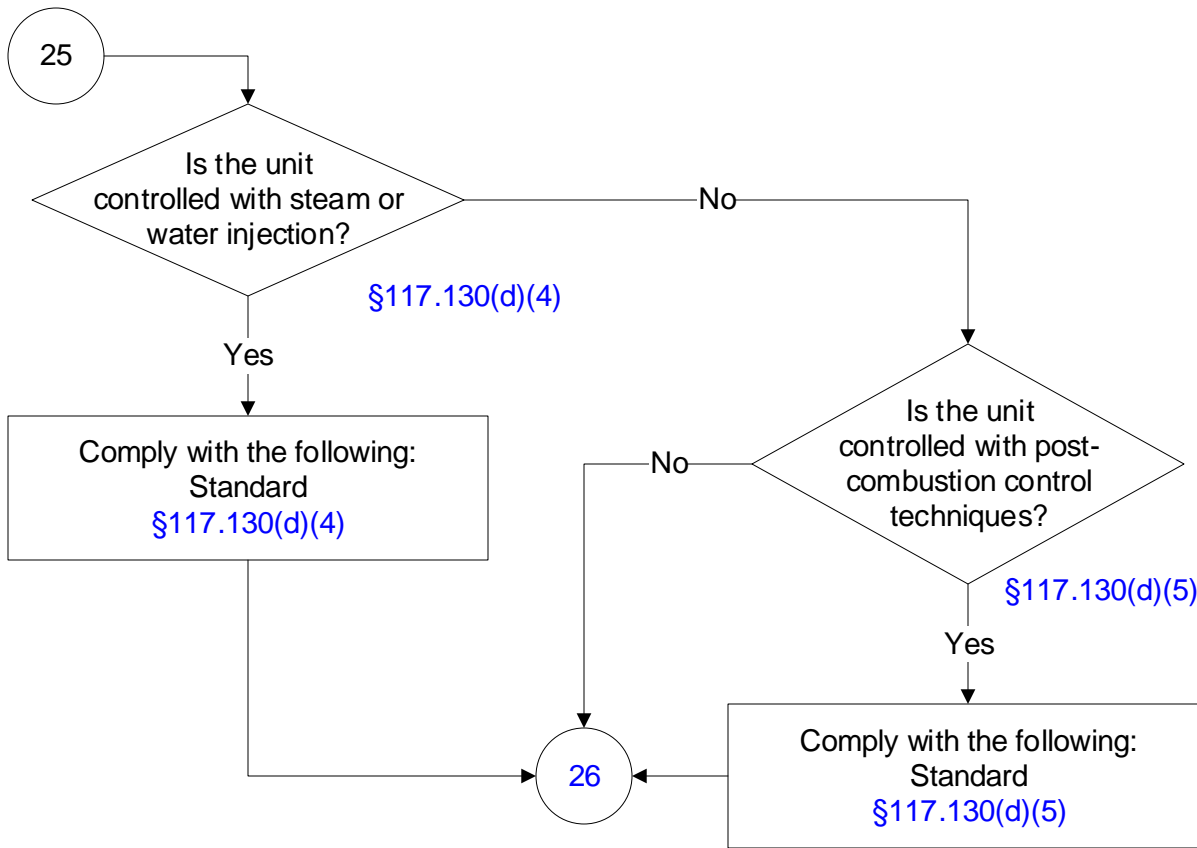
25

Is the unit controlled with steam or water injection?

§117.130(d)(4)

No

Yes

Comply with the following:
Standard
§117.130(d)(4)

Is the unit controlled with post-combustion control techniques?

No

§117.130(d)(5)

Yes

26

Comply with the following:
Standard
§117.130(d)(5)